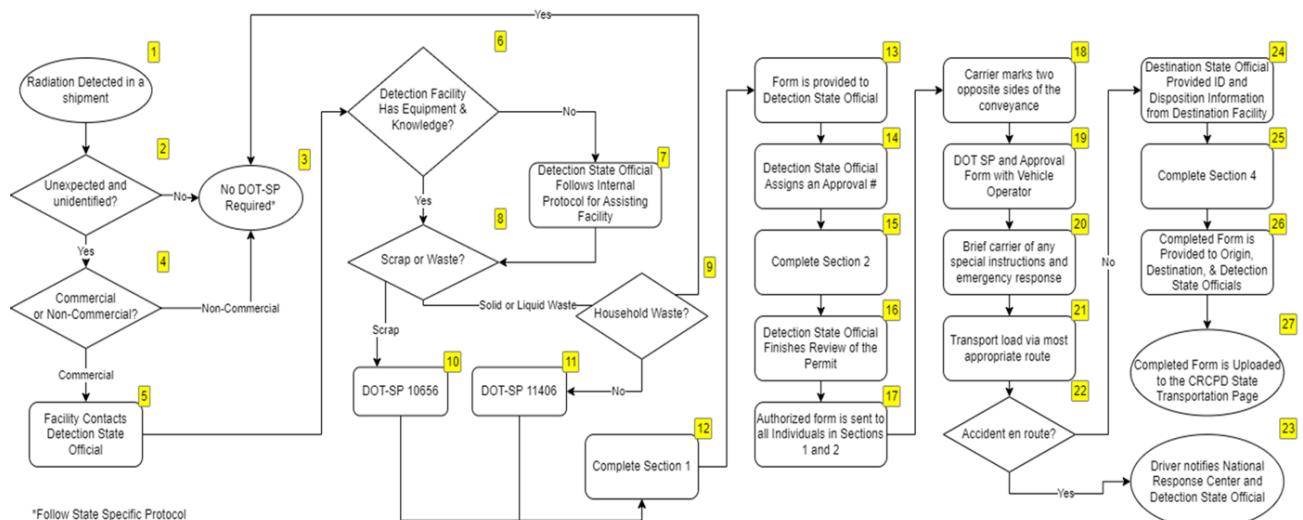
1
Radiation Detected in a shipment

2
Unexpected and unidentified?

No

Yes

3
No DOT-SP Required*

4
Commercial or Non-Commercial?

Non-Commercial

Commercial

5
Facility Contacts Detection State Official

Yes

6
Detection Facility Has Equipment & Knowledge?

No

7
Detection State Official Follows Internal Protocol for Assisting Facility

Yes

8
Scrap or Waste?

Solid or Liquid Waste

9
Household Waste?

Scrap

10
DOT-SP 10656

11
DOT-SP 11406

No

12
Complete Section 1

13
Form is provided to Detection State Official

14
Detection State Official Assigns an Approval #

15
Complete Section 2

16
Detection State Official Finishes Review of the Permit

17
Authorized form is sent to all Individuals in Sections 1 and 2

18
Carrier marks two opposite sides of the conveyance

19
DOT SP and Approval Form with Vehicle Operator

20
Brief carrier of any special instructions and emergency response

21
Transport load via most appropriate route

22
Accident en route?

No

Yes

23
Driver notifies National Response Center and Detection State Official

24
Destination State Official Provided ID and Disposition Information from Destination Facility

25
Complete Section 4

26
Completed Form is Provided to Origin, Destination, & Detection State Officials

27
Completed Form is Uploaded to the CRCPD State Transportation Page

*Follow State Specific Protocol